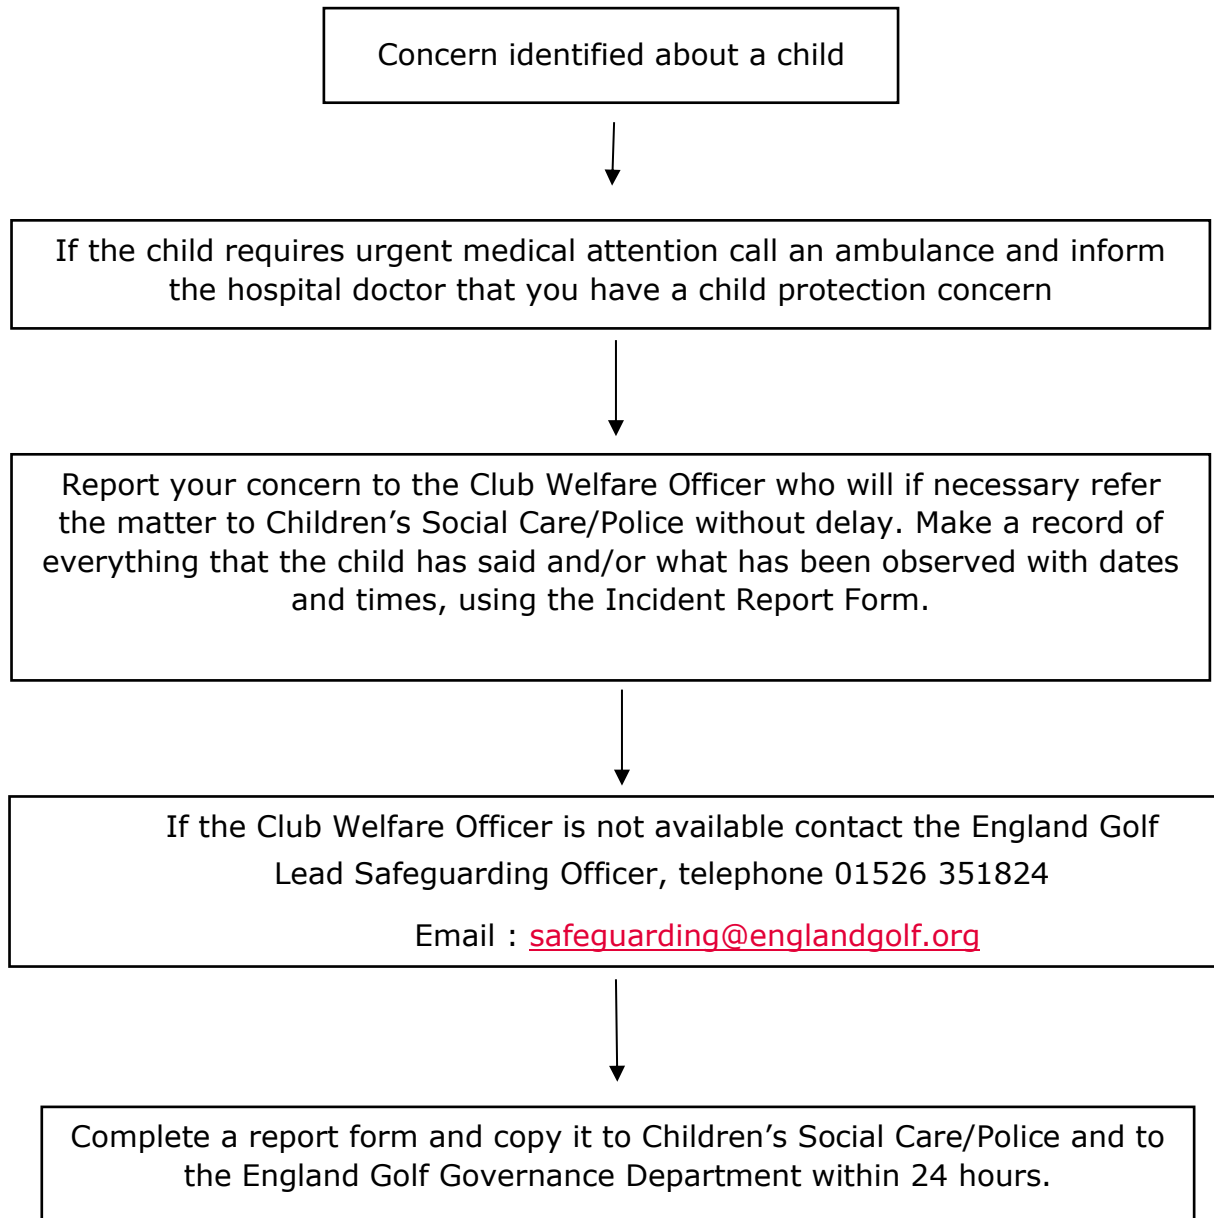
Concern identified about a child

If the child requires urgent medical attention call an ambulance and inform the hospital doctor that you have a child protection concern

Report your concern to the Club Welfare Officer who will if necessary refer the matter to Children's Social Care/Police without delay. Make a record of everything that the child has said and/or what has been observed with dates and times, using the Incident Report Form.

If the Club Welfare Officer is not available contact the England Golf Lead Safeguarding Officer, telephone 01526 351824

Email : safeguarding@englandgolf.org

Complete a report form and copy it to Children's Social Care/Police and to the England Golf Governance Department within 24 hours.